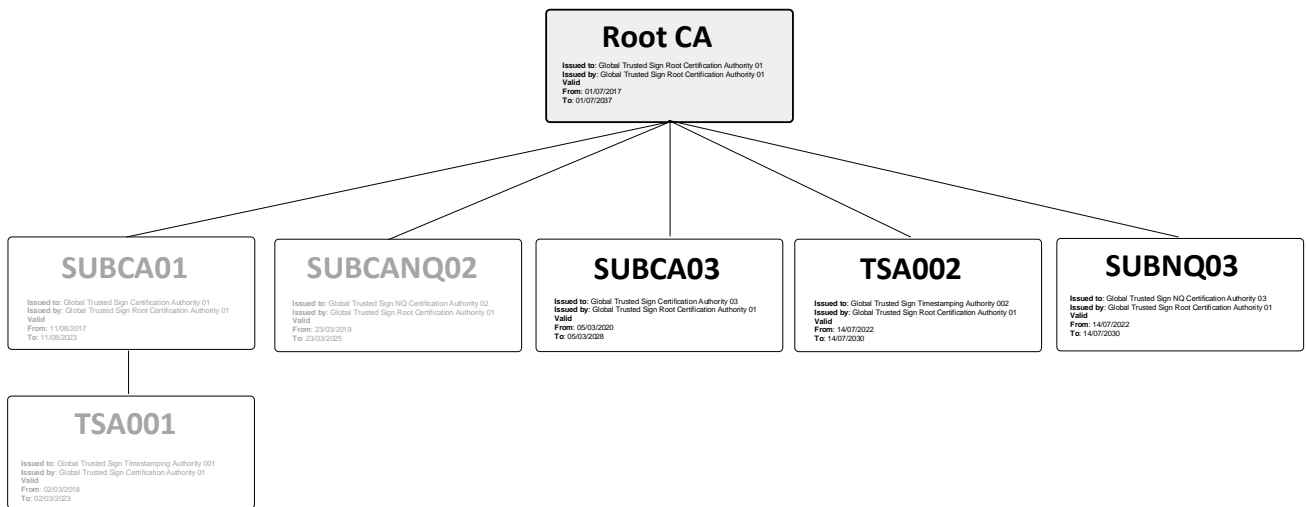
Root CA

Issued to: Global Trusted Sign Root Certification Authority 01
Issued by: Global Trusted Sign Root Certification Authority 01
Valid
From: 01/07/2017
To: 01/07/2037

SUBCA01

Issued to: Global Trusted Sign Certification Authority 01
Issued by: Global Trusted Sign Root Certification Authority 01
Valid
From: 11/08/2017
To: 11/08/2023

SUBCANQ02

Issued to: Global Trusted Sign NQ Certification Authority 02
Issued by: Global Trusted Sign Root Certification Authority 01
Valid
From: 23/03/2019
To: 23/03/2025

SUBCA03

Issued to: Global Trusted Sign Certification Authority 03
Issued by: Global Trusted Sign Root Certification Authority 01
Valid
From: 05/03/2020
To: 05/03/2028

TSA002

Issued to: Global Trusted Sign Timestamping Authority 002
Issued by: Global Trusted Sign Root Certification Authority 01
Valid
From: 14/07/2022
To: 14/07/2030

SUBNQ03

Issued to: Global Trusted Sign NQ Certification Authority 03
Issued by: Global Trusted Sign Root Certification Authority 01
Valid
From: 14/07/2022
To: 14/07/2030

TSA001

Issued to: Global Trusted Sign Timestamping Authority 001
Issued by: Global Trusted Sign Certification Authority 01
Valid
From: 02/03/2018
To: 02/03/2023